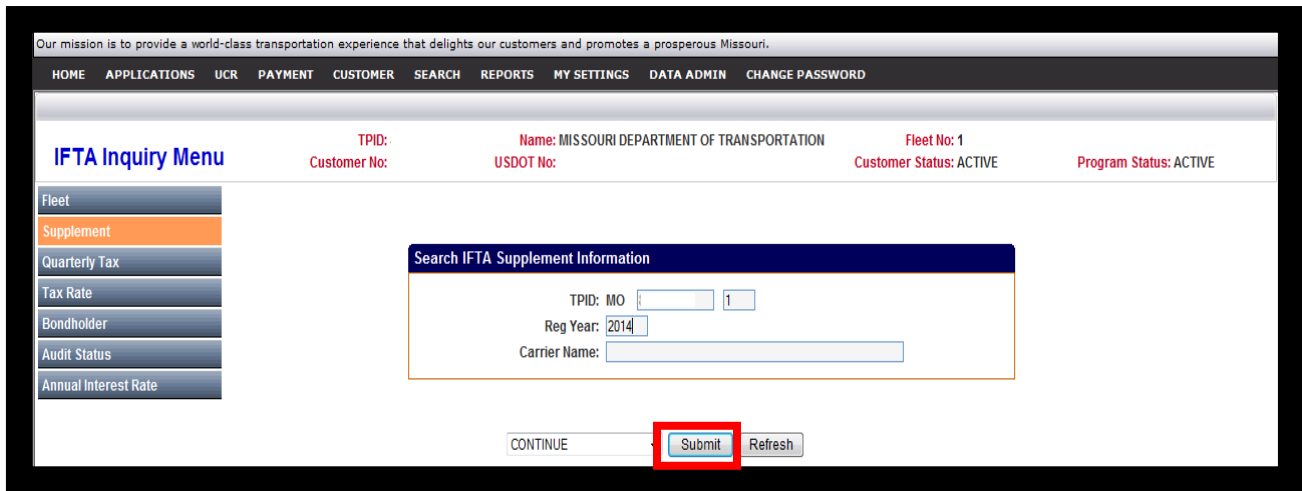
Our mission is to provide a world-class transportation experience that delights our customers and promotes a prosperous Missouri.

HOME APPLICATIONS UCR PAYMENT CUSTOMER SEARCH REPORTS MY SETTINGS DATA ADMIN CHANGE PASSWORD

IFTA Inquiry Menu

TPID:
Customer No:
Name: MISSOURI DEPARTMENT OF TRANSPORTATION
USDOT No:
Fleet No: 1
Customer Status: ACTIVE
Program Status: ACTIVE

Fleet
Supplement
Quarterly Tax
Tax Rate
Bondholder
Audit Status
Annual Interest Rate

Search IFTA Supplement Information

TPID: MO 1
Reg Year: 2014
Carrier Name:

CONTINUE Submit Refresh